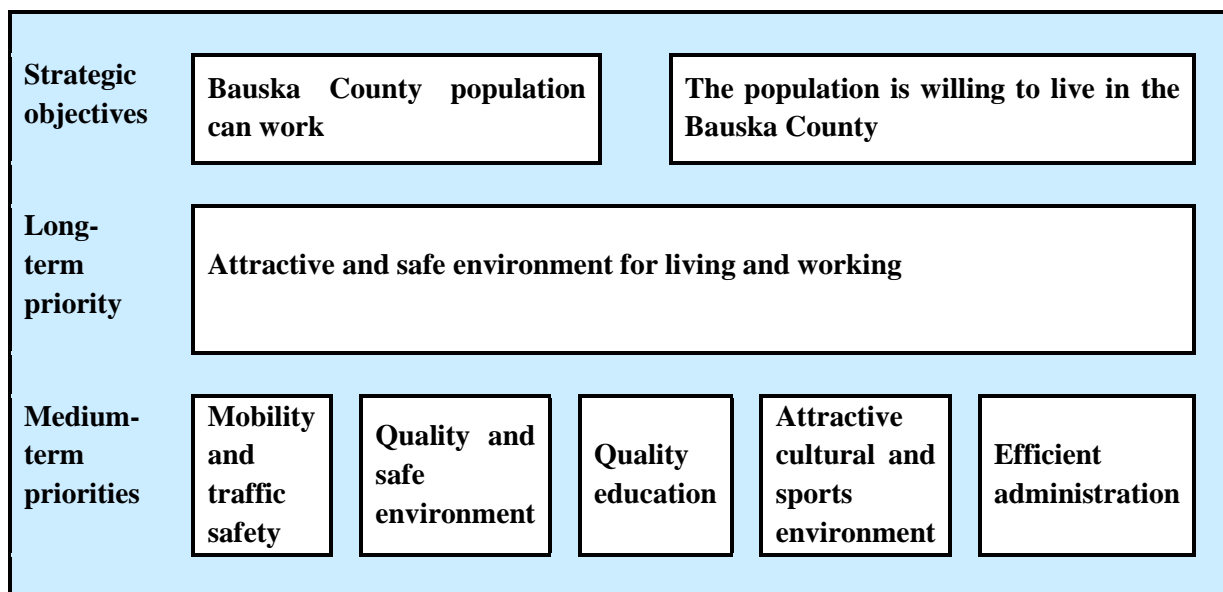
Strategic objectives

Bauska County population can work

The population is willing to live in the Bauska County

Long-term priority

Attractive and safe environment for living and working

Medium-term priorities

Mobility and traffic safety

Quality and safe environment

Quality education

Attractive cultural and sports environment

Efficient administration